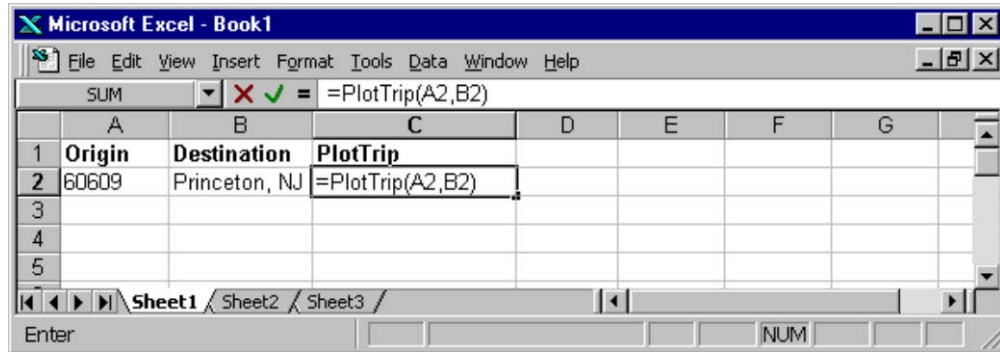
Microsoft Excel - Book1

File Edit View Insert Format Tools Data Window Help

SUM = =PlotTrip(A2,B2)

| | A | B | C | D | E | F | G |
|---|---|---|---|---|---|---|---|
| 1 | Origin | Destination | PlotTrip | | | | |
| 2 | 60609 | Princeton, NJ | =PlotTrip(A2,B2) | | | | |
| 3 | | | | | | | |
| 4 | | | | | | | |
| 5 | | | | | | | |

Sheet1 Sheet2 Sheet3

Enter NUM